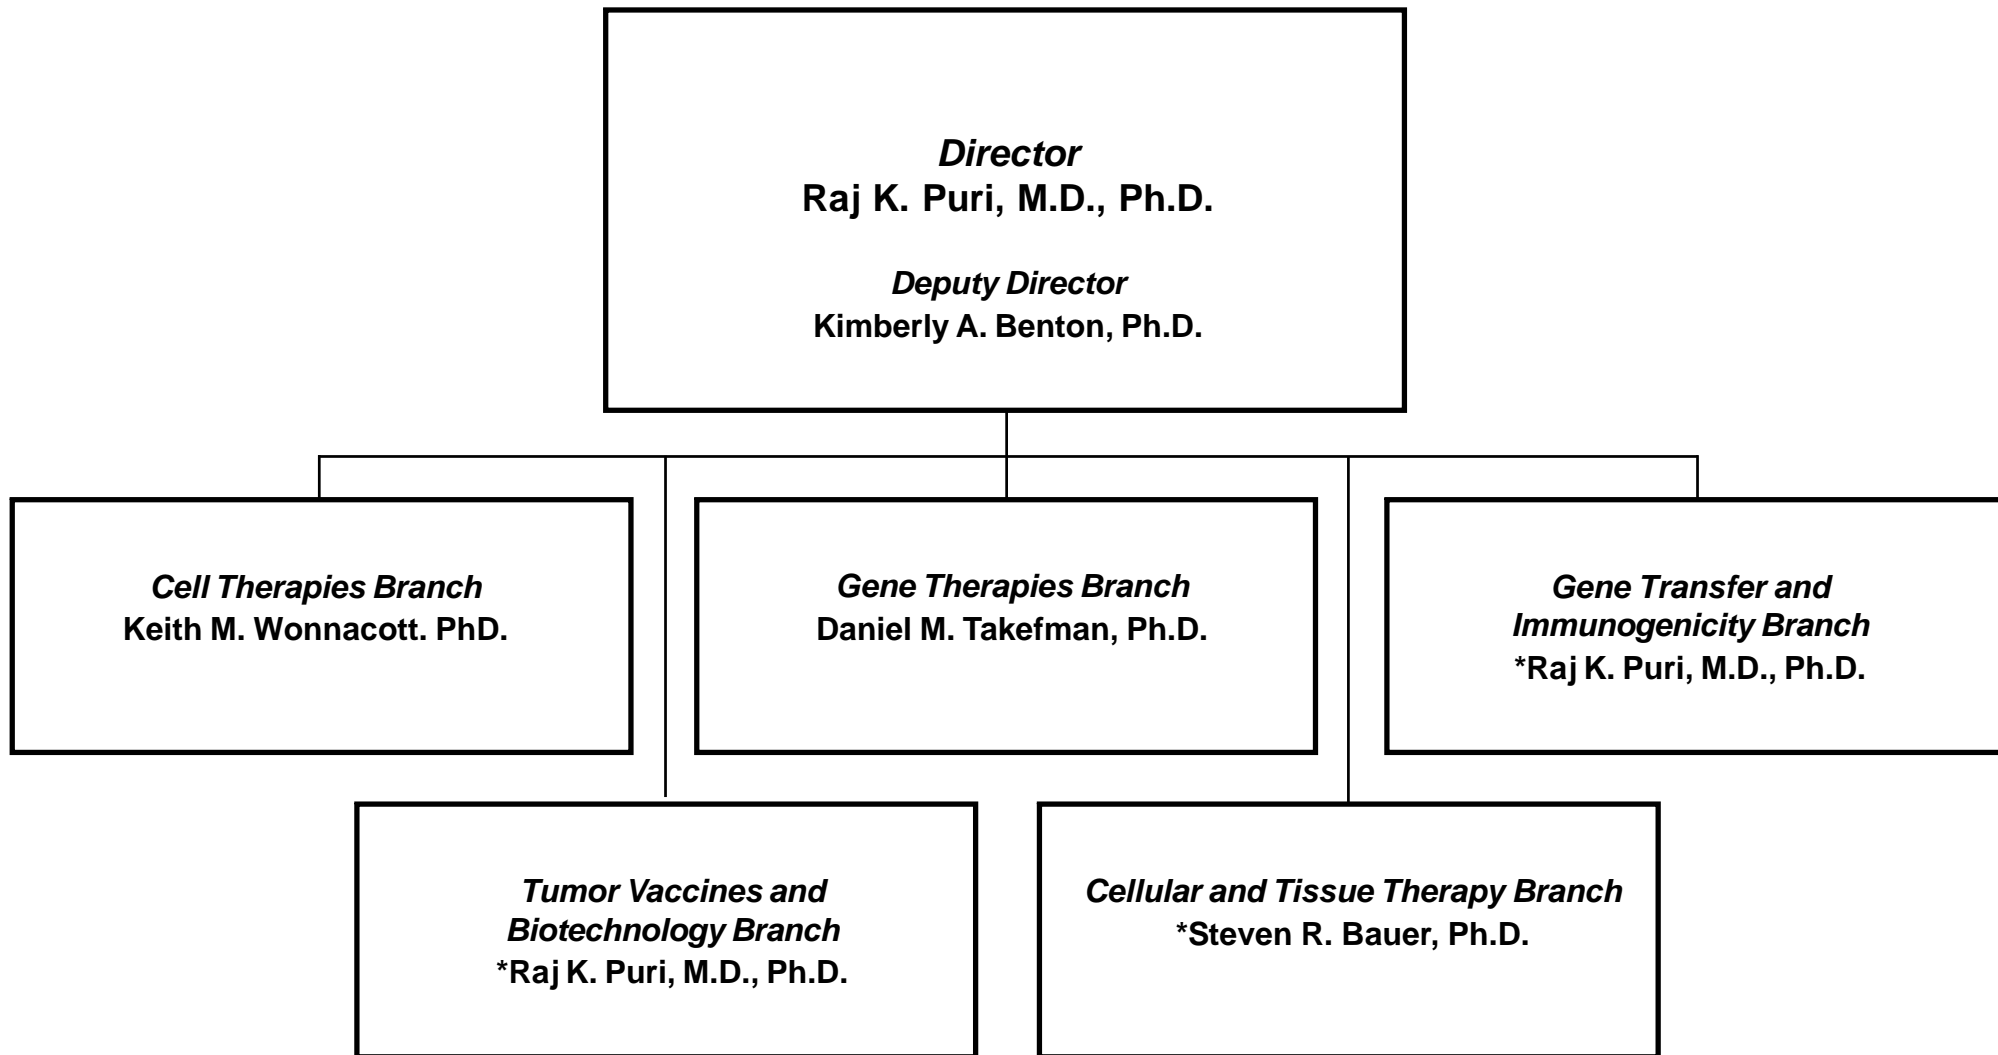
Director
Raj K. Puri, M.D., Ph.D.

Deputy Director
Kimberly A. Benton, Ph.D.

Cell Therapies Branch
Keith M. Wonnacott. PhD.

Gene Therapies Branch
Daniel M. Takefman, Ph.D.

Gene Transfer and Immunogenicity Branch
*Raj K. Puri, M.D., Ph.D.

Tumor Vaccines and Biotechnology Branch
*Raj K. Puri, M.D., Ph.D.

Cellular and Tissue Therapy Branch
*Steven R. Bauer, Ph.D.